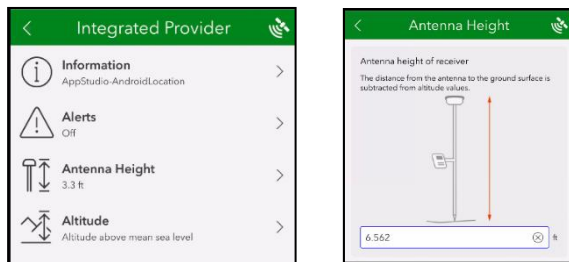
Integrated Provider

Information
AppStudio-AndroidLocation

Alerts
Off

Antenna Height
3.3 ft

Altitude
Altitude above mean sea level

Antenna Height

Antenna height of receiver

The distance from the antenna to the ground surface is subtracted from altitude values.

6.562

ft